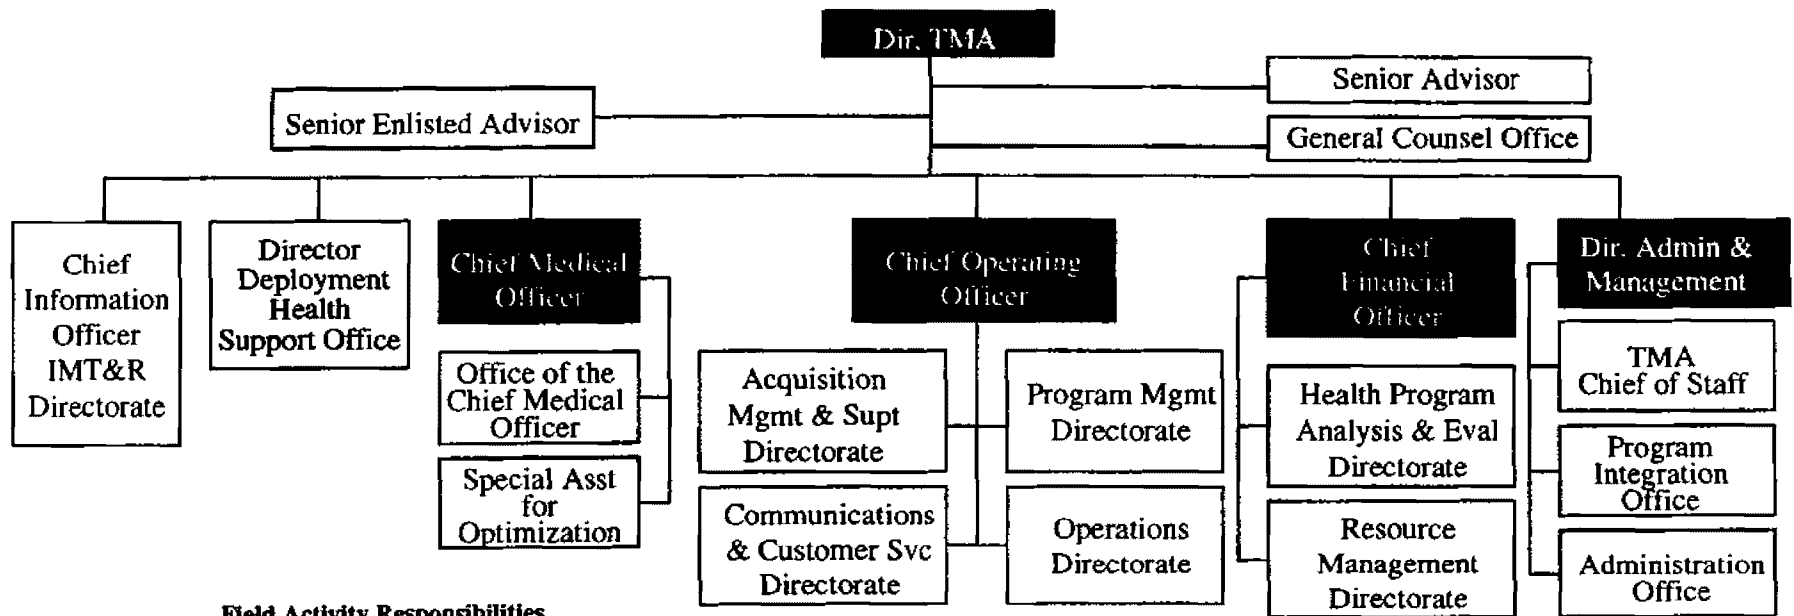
Dir. TMA

Senior Advisor

Senior Enlisted Advisor

General Counsel Office

Chief Information Officer IMT&R Directorate

Director Deployment Health Support Office

Chief Medical Officer

Office of the Chief Medical Officer

Special Asst for Optimization

Chief Operating Officer

Acquisition Mgmt & Supt Directorate

Program Mgmt Directorate

Communications & Customer Svc Directorate

Operations Directorate

Chief Financial Officer

Health Program Analysis & Eval Directorate

Resource Management Directorate

Dir. Admin & Management

TMA Chief of Staff

Program Integration Office

Administration Office

Field Activity Responsibilities